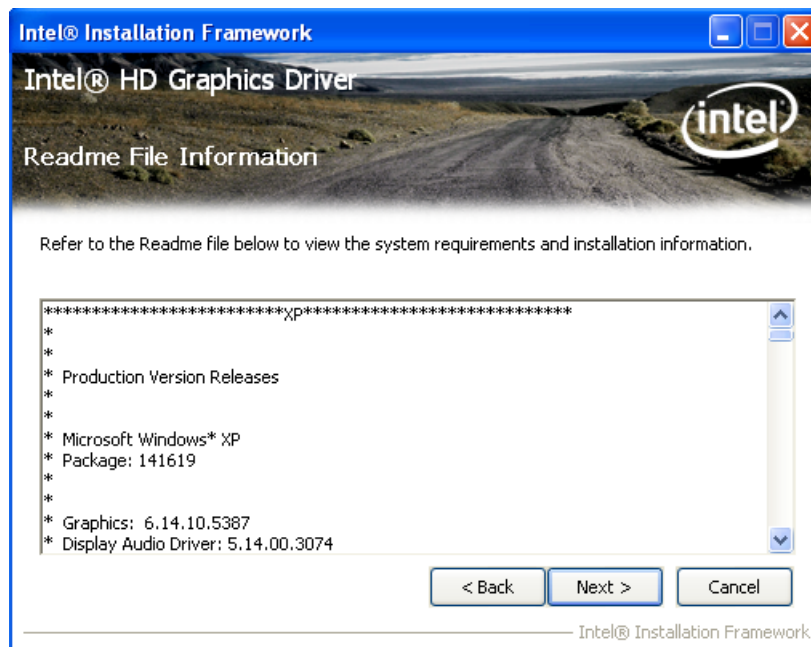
Intel® Installation Framework

Intel® HD Graphics Driver

intel

Readme File Information

Refer to the Readme file below to view the system requirements and installation information.

*************************XP****************************
*
*
* Production Version Releases
*
*
* Microsoft Windows* XP
* Package: 141619
*
*
* Graphics: 6.14.10.5387
* Display Audio Driver: 5.14.00.3074

< Back

Next >

Cancel

Intel® Installation Framework